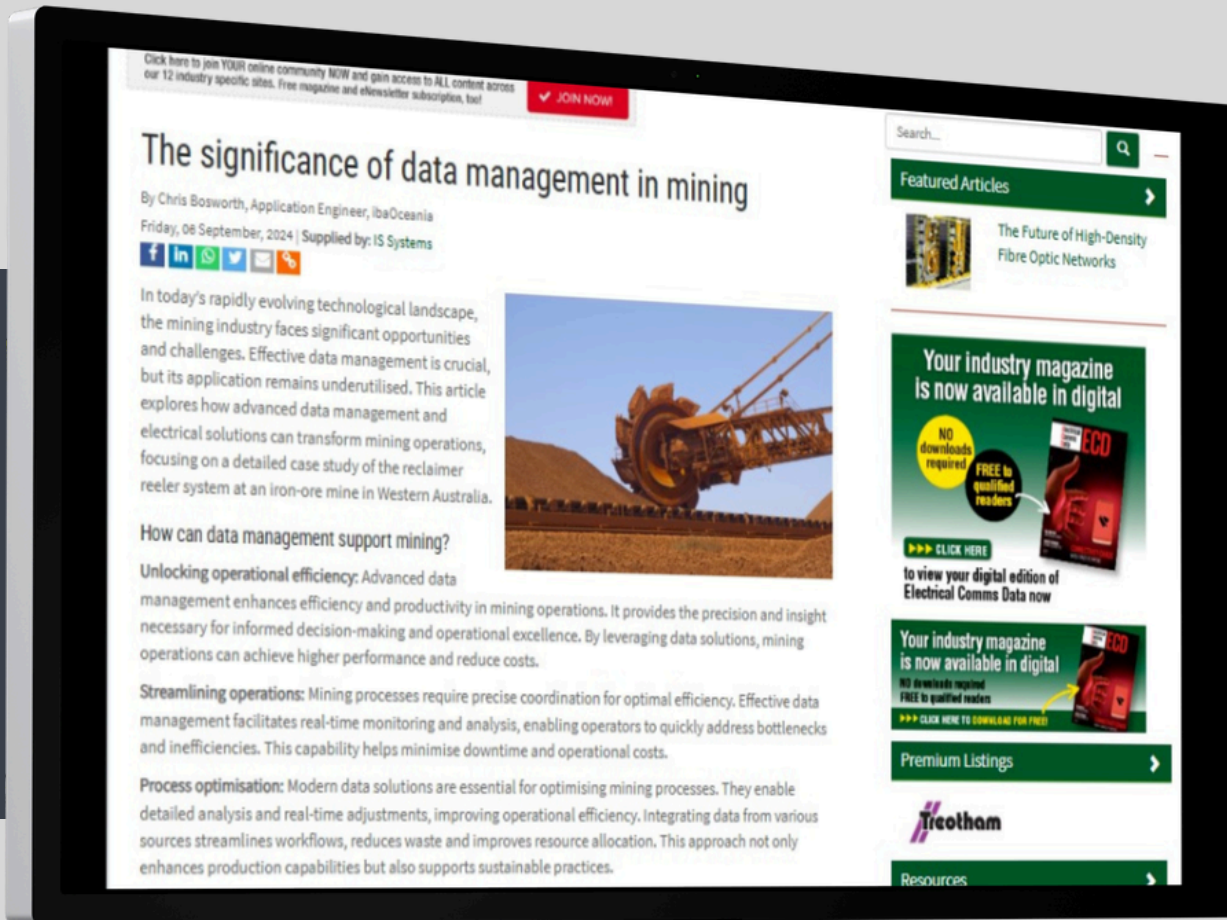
Click here to join YOUR online community NOW and gain access to ALL content across our 12 industry specific sites. Free magazine and eNewsletter subscription, too!

✔ JOIN NOW!

The significance of data management in mining

By Chris Bosworth, Application Engineer, ibaOceania

Friday, 06 September, 2024 | Supplied by: IS Systems

In today's rapidly evolving technological landscape, the mining industry faces significant opportunities and challenges. Effective data management is crucial, but its application remains underutilised. This article explores how advanced data management and electrical solutions can transform mining operations, focusing on a detailed case study of the reclaimer reeler system at an iron-ore mine in Western Australia.

How can data management support mining?

Unlocking operational efficiency: Advanced data management enhances efficiency and productivity in mining operations. It provides the precision and insight necessary for informed decision-making and operational excellence. By leveraging data solutions, mining operations can achieve higher performance and reduce costs.

Streamlining operations: Mining processes require precise coordination for optimal efficiency. Effective data management facilitates real-time monitoring and analysis, enabling operators to quickly address bottlenecks and inefficiencies. This capability helps minimise downtime and operational costs.

Process optimisation: Modern data solutions are essential for optimising mining processes. They enable detailed analysis and real-time adjustments, improving operational efficiency. Integrating data from various sources streamlines workflows, reduces waste and improves resource allocation. This approach not only enhances production capabilities but also supports sustainable practices.

Search...

Featured Articles

The Future of High-Density Fibre Optic Networks

Your industry magazine is now available in digital

NO downloads required

FREE to qualified readers

ECD

▶▶▶ CLICK HERE

to view your digital edition of Electrical Comms Data now

Your industry magazine is now available in digital

NO downloads required

FREE to qualified readers

▶▶▶ CLICK HERE TO DOWNLOAD FOR FREE!

ECD

Premium Listings

Treotham

Resources